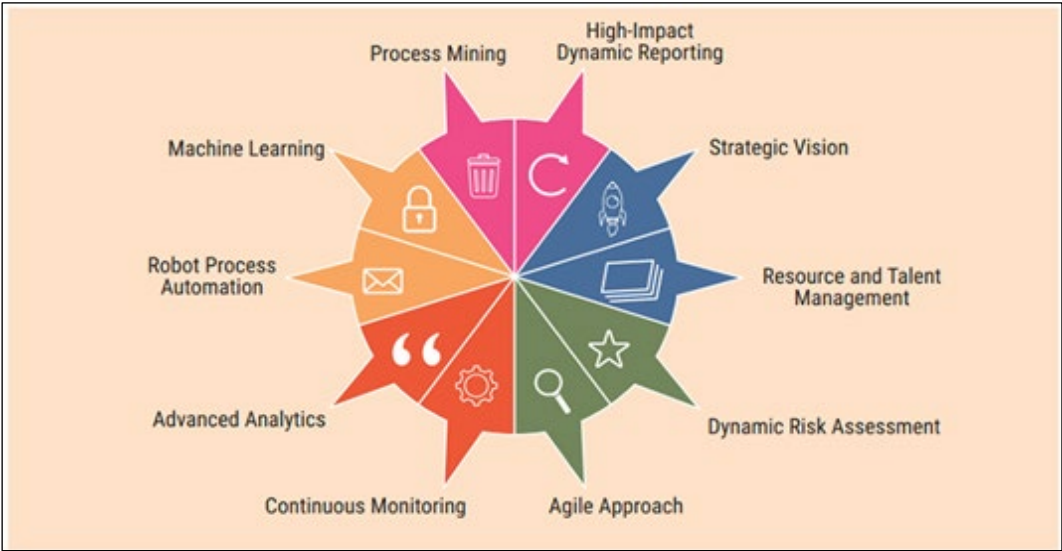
Process Mining

High-Impact Dynamic Reporting

Strategic Vision

Resource and Talent Management

Dynamic Risk Assessment

Agile Approach

Continuous Monitoring

Advanced Analytics

Robot Process Automation

Machine Learning